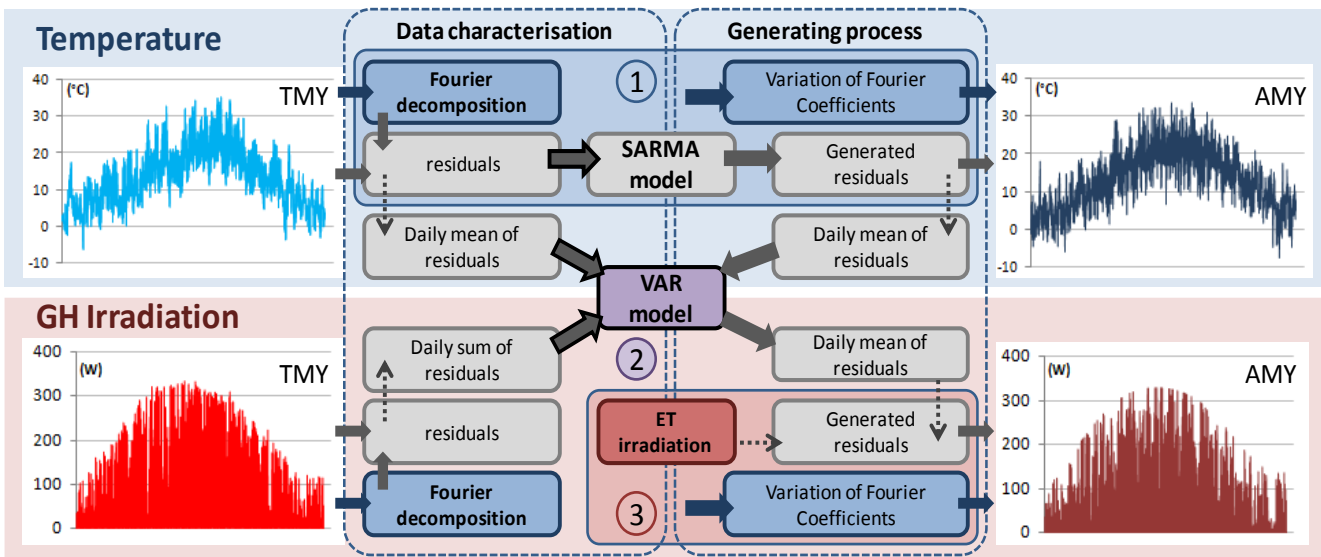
Temperature

40
(°C)
30
20
10
0
-10

TMY

Data characterisation

Generating process

Fourier decomposition

1

Variation of Fourier Coefficients

residuals

SARMA model

Generated residuals

Daily mean of residuals

Daily mean of residuals

VAR model

40
(°C)
30
20
10
0
-10

AMY

GH Irradiation

400
(W)
300
200
100
0

TMY

Daily sum of residuals

2

Daily mean of residuals

residuals

ET irradiation

Generated residuals

Fourier decomposition

3

Variation of Fourier Coefficients

400
(W)
300
200
100
0

AMY